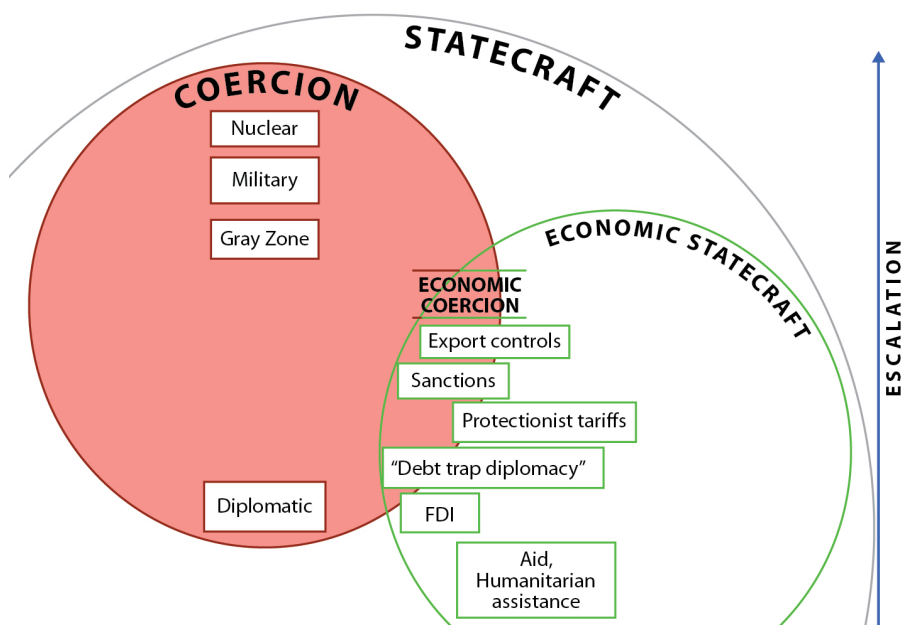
STATECRAFT

COERCION

Nuclear

Military

Gray Zone

Diplomatic

ECONOMIC STATECRAFT

ECONOMIC COERCION

Export controls

Sanctions

Protectionist tariffs

"Debt trap diplomacy"

FDI

Aid, Humanitarian assistance

ESCALATION